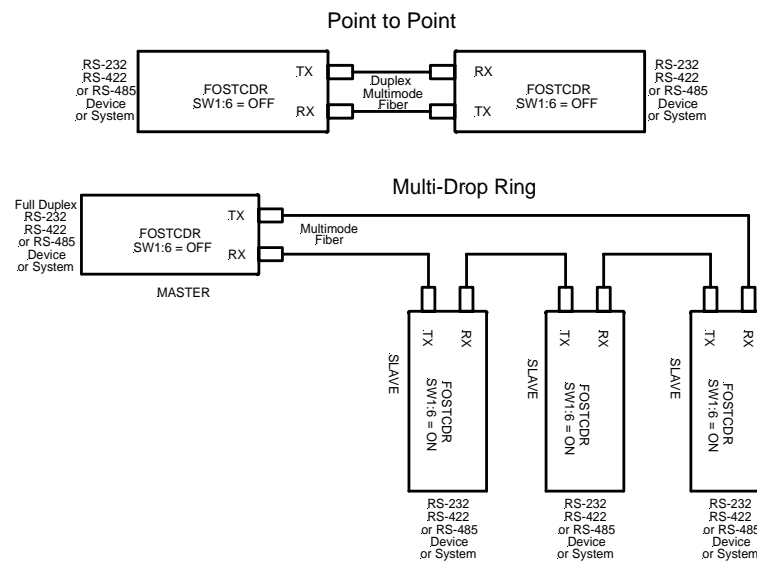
Point to Point

RS-232
RS-422
or RS-485
Device
or System

FOSTCDR
SW1:6 = OFF

TX
RX

Duplex
Multimode
Fiber

RX
TX

FOSTCDR
SW1:6 = OFF

RS-232
RS-422
or RS-485
Device
or System

Multi-Drop Ring

Full Duplex
RS-232
RS-422
or RS-485
Device
or System

FOSTCDR
SW1:6 = OFF

TX
RX

MASTER

Multimode
Fiber

TX
RX

SLAVE

FOSTCDR
SW1:6 = ON

RS-232
RS-422
or RS-485
Device
or System

TX
RX

SLAVE

FOSTCDR
SW1:6 = ON

RS-232
RS-422
or RS-485
Device
or System

TX
RX

SLAVE

FOSTCDR
SW1:6 = ON

RS-232
RS-422
or RS-485
Device
or System